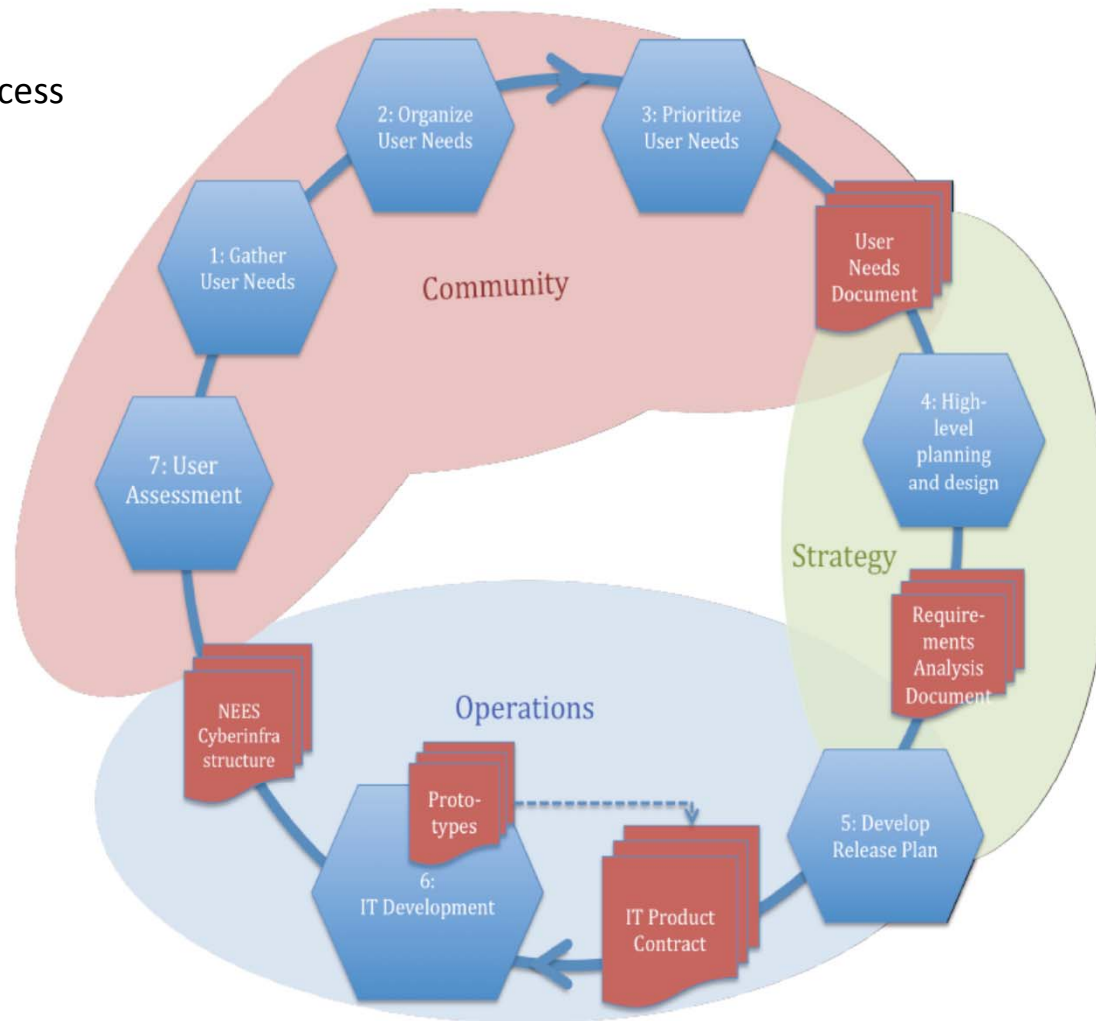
cess

2: Organize User Needs

3: Prioritize User Needs

1: Gather User Needs

Community

User Needs Document

4: High-level planning and design

7: User Assessment

Strategy

Requirements Analysis Document

NEES Cyberinfra structure

Operations

Prototypes

6: IT Development

IT Product Contract

5: Develop Release Plan